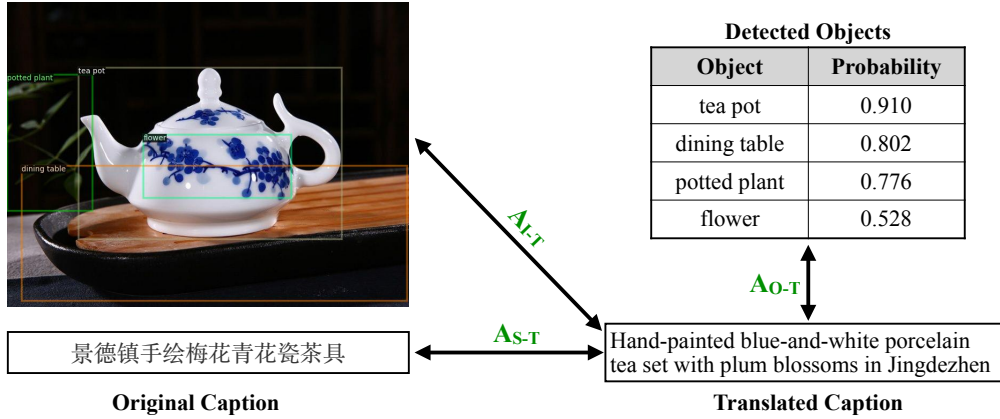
potted plant
tea pot
flower
dining table

Detected Objects

| Object | Probability |
|---|---|
| tea pot | 0.910 |
| dining table | 0.802 |
| potted plant | 0.776 |
| flower | 0.528 |

$A_{I\text{-}T}$

$A_{O\text{-}T}$

$A_{S\text{-}T}$

景德镇手绘梅花青花瓷茶具

Hand-painted blue-and-white porcelain tea set with plum blossoms in Jingdezhen

Original Caption

Translated Caption